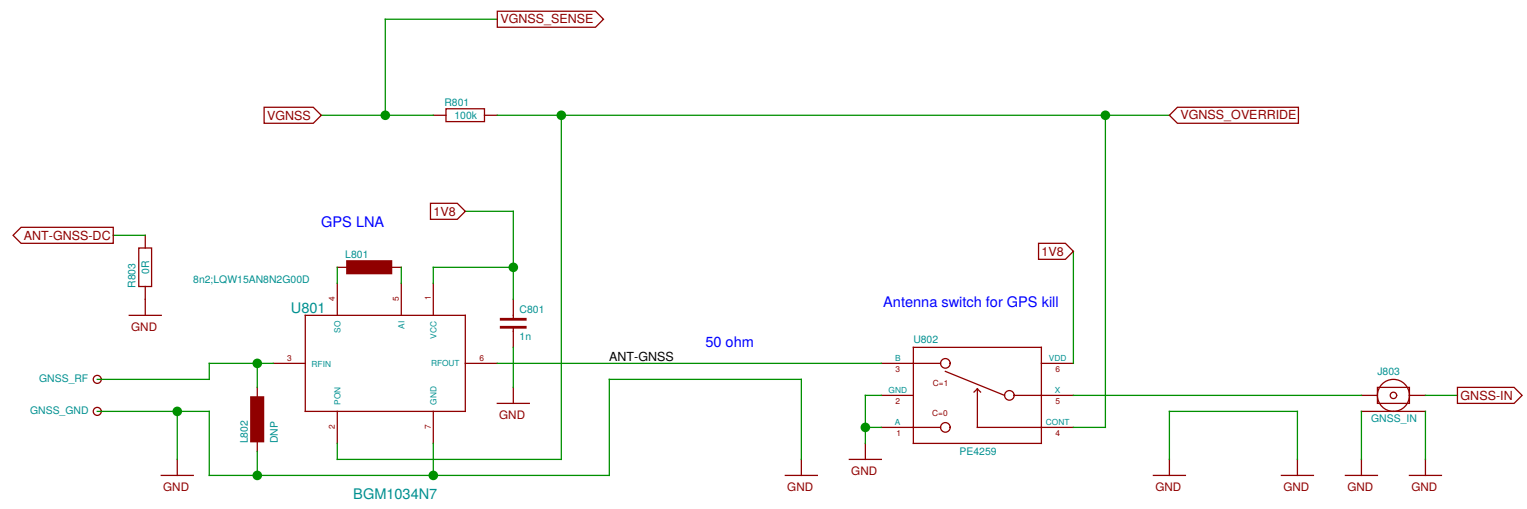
VGNSS_SENSE

VGNSS
R801
100k
VGNSS_OVERRIDE

GPS LNA
1V8
ANT-GNSS-DC
R803
0R
GND
L801
8n2;LQW15AN8N2G00D
4
5
1
U801
SO
AI
VCC
C801
1n
GND
3
RFIN
RFOUT
6
50 ohm
ANT-GNSS
GNSS_RF
GNSS_GND
L802
DNP
PON
GND
2
7
GND
BGM1034N7
GND

1V8
Antenna switch for GPS kill
U802
B
3
VDD
6
C=1
GND
2
X
5
C=0
A
1
CONT
4
PE4259
GND
J803
GNSS_IN
GNSS-IN
GND
GND
GND
GND